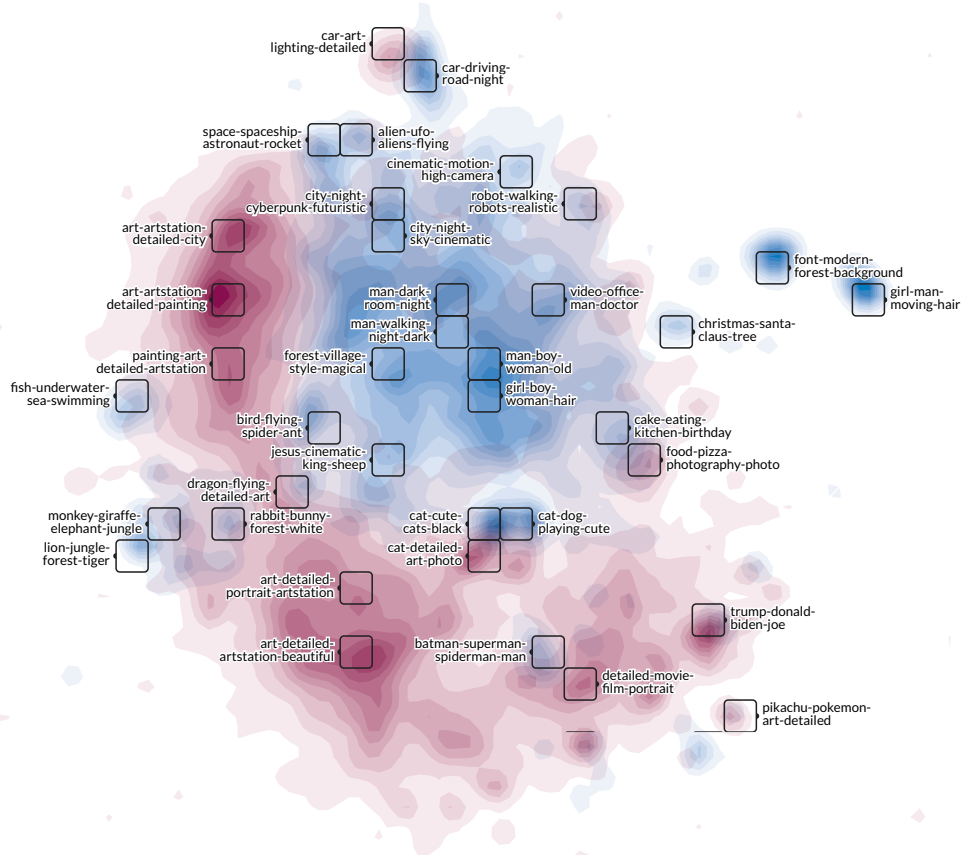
car-art-lighting-detailed

car-driving-road-night

space-spaceship-astronaut-rocket

alien-ufo-aliens-flying

cinematic-motion-high-camera

city-night-cyberpunk-futuristic

robot-walking-robots-realistic

art-artstation-detailed-city

city-night-sky-cinematic

font-modern-forest-background

girl-man-moving-hair

art-artstation-detailed-painting

man-dark-room-night

video-office-man-doctor

man-walking-night-dark

christmas-santa-claus-tree

painting-art-detailed-artstation

forest-village-style-magical

man-boy-woman-old

fish-underwater-sea-swimming

girl-boy-woman-hair

bird-flying-spider-ant

cake-eating-kitchen-birthday

jesus-cinematic-king-sheep

food-pizza-photography-photo

dragon-flying-detailed-art

monkey-giraffe-elephant-jungle

rabbit-bunny-forest-white

cat-cute-cats-black

cat-dog-playing-cute

lion-jungle-forest-tiger

cat-detailed-art-photo

art-detailed-portrait-artstation

trump-donald-biden-joe

art-detailed-artstation-beautiful

batman-superman-spiderman-man

detailed-movie-film-portrait

pikachu-pokemon-art-detailed